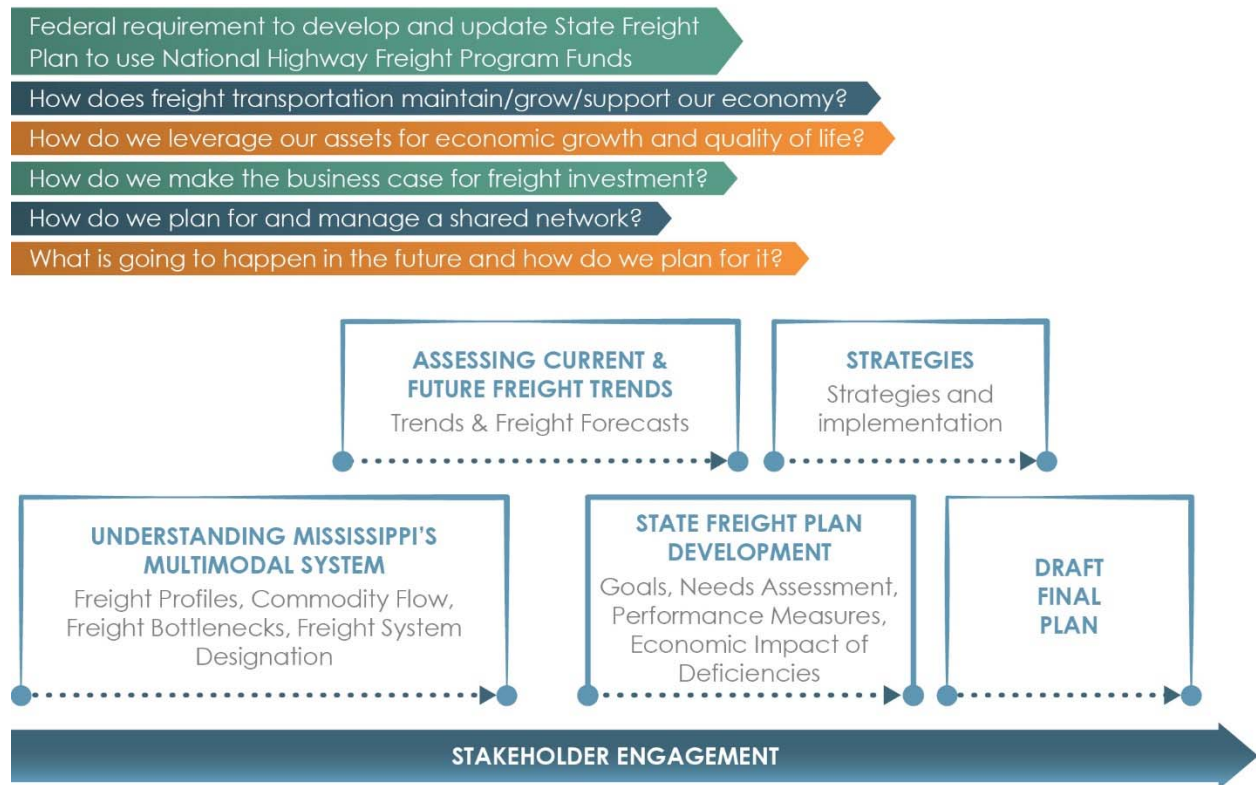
Federal requirement to develop and update State Freight Plan to use National Highway Freight Program Funds

How does freight transportation maintain/grow/support our economy?

How do we leverage our assets for economic growth and quality of life?

How do we make the business case for freight investment?

How do we plan for and manage a shared network?

What is going to happen in the future and how do we plan for it?

ASSESSING CURRENT & FUTURE FREIGHT TRENDS
Trends & Freight Forecasts

STRATEGIES
Strategies and implementation

UNDERSTANDING MISSISSIPPI'S MULTIMODAL SYSTEM
Freight Profiles, Commodity Flow, Freight Bottlenecks, Freight System Designation

STATE FREIGHT PLAN DEVELOPMENT
Goals, Needs Assessment, Performance Measures, Economic Impact of Deficiencies

DRAFT FINAL PLAN

STAKEHOLDER ENGAGEMENT